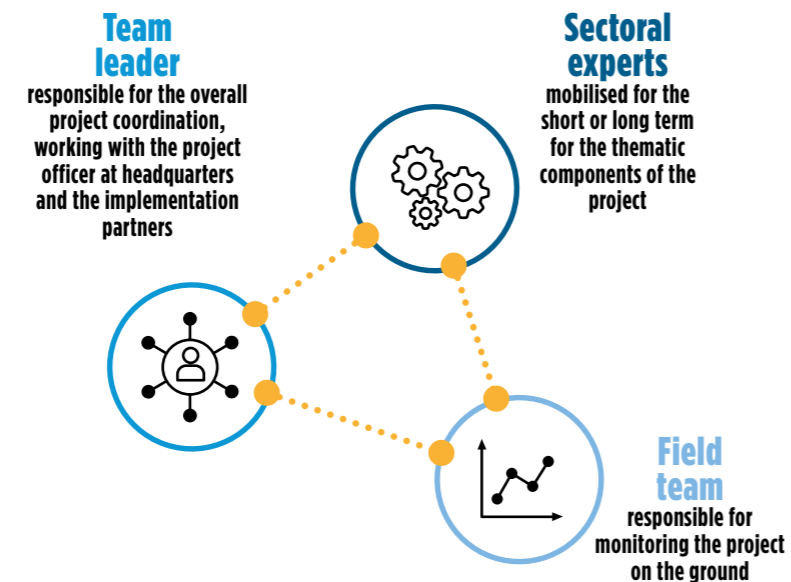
Team leader
responsible for the overall project coordination, working with the project officer at headquarters and the implementation partners

Sectoral experts
mobilised for the short or long term for the thematic components of the project

Field team
responsible for monitoring the project on the ground